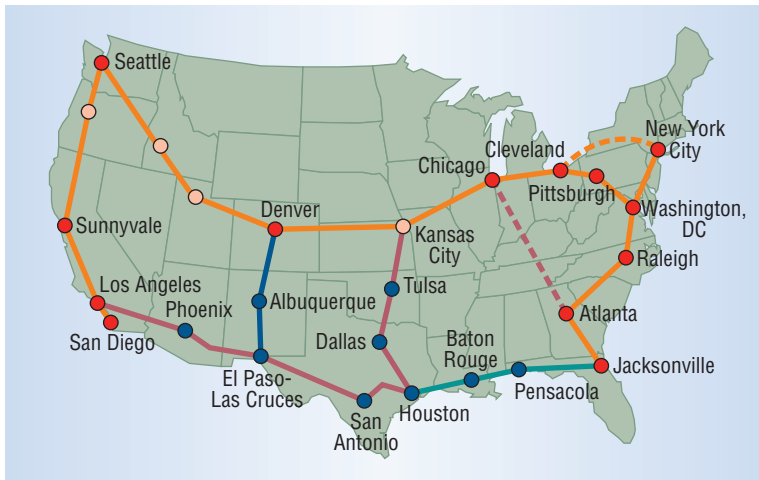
Seattle
Sunnyvale
Los Angeles
San Diego
Phoenix
Denver
Albuquerque
El Paso-Las Cruces
San Antonio
Houston
Dallas
Tulsa
Kansas City
Chicago
Cleveland
Pittsburgh
New York City
Washington, DC
Raleigh
Atlanta
Jacksonville
Pensacola
Baton Rouge